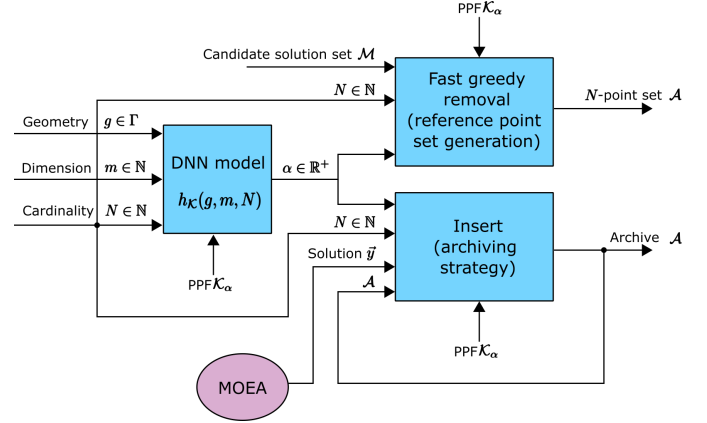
PPF$\mathcal{K}_\alpha$

Candidate solution set $\mathcal{M}$

Fast greedy removal (reference point set generation)

$N \in \mathbb{N}$

$N$-point set $\mathcal{A}$

Geometry $g \in \Gamma$

Dimension $m \in \mathbb{N}$

Cardinality $N \in \mathbb{N}$

DNN model

$h_\mathcal{K}(g, m, N)$

$\alpha \in \mathbb{R}^+$

$N \in \mathbb{N}$

Solution $\vec{y}$

$\mathcal{A}$

Insert (archiving strategy)

Archive $\mathcal{A}$

PPF$\mathcal{K}_\alpha$

PPF$\mathcal{K}_\alpha$

MOEA